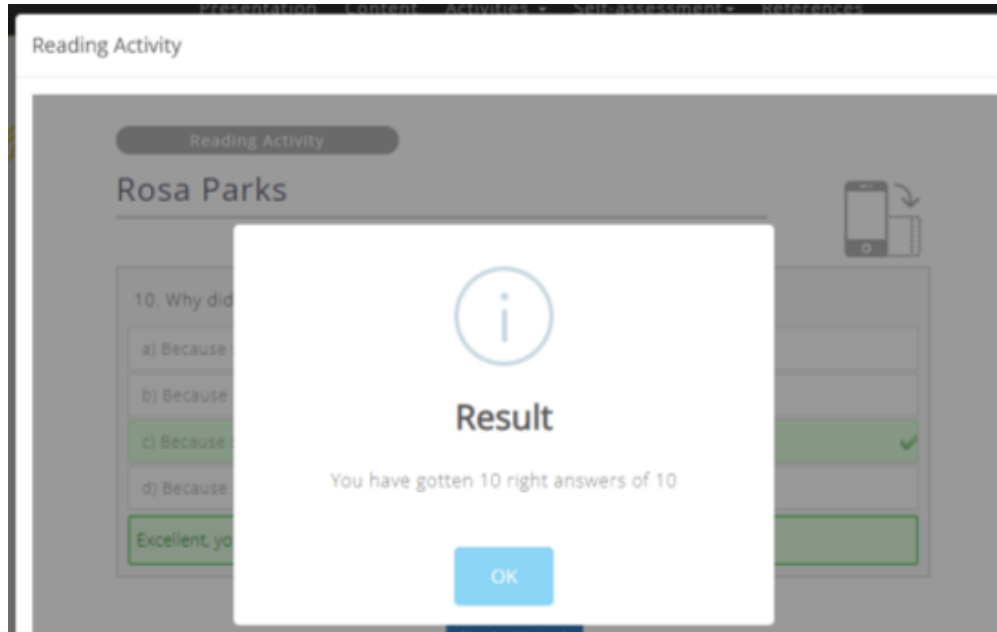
Presentation Content Activities ▾ Self-assessment ▾ References

Reading Activity

Reading Activity

Rosa Parks

10. Why did

a) Because

b) Because

c) Because

d) Because

Excellent, yo

Result

You have gotten 10 right answers of 10

OK